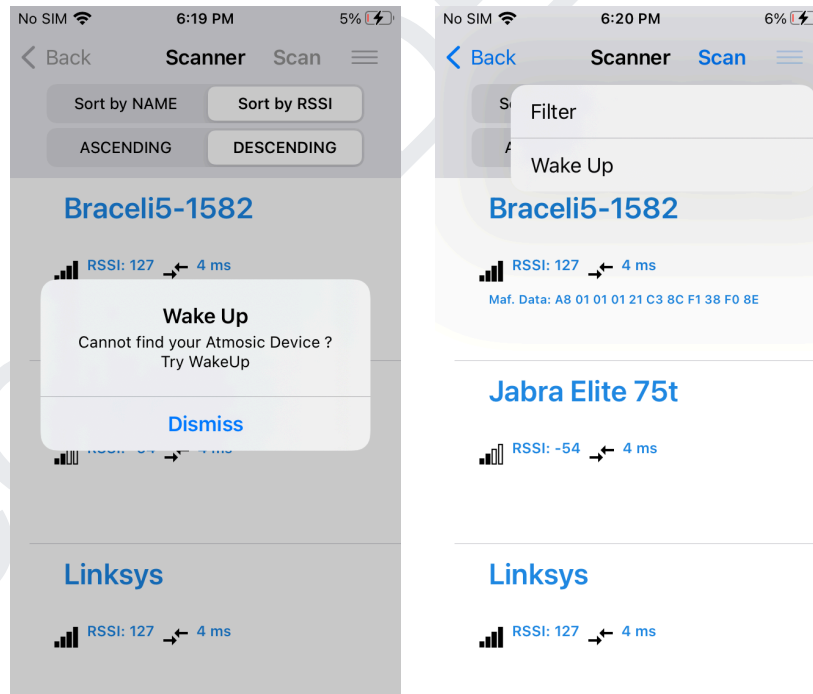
No SIM 6:19 PM 5%

Back Scanner Scan

Sort by NAME Sort by RSSI

ASCENDING DESCENDING

Braceli5-1582

RSSI: 127 4 ms

Wake Up

Cannot find your Atmosic Device ? Try WakeUp

Dismiss

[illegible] 4 ms

Linksys

RSSI: 127 4 ms

No SIM 6:20 PM 6%

Back Scanner Scan

So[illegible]

A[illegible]

Filter

Wake Up

Braceli5-1582

RSSI: 127 4 ms

Maf. Data: A8 01 01 01 21 C3 8C F1 38 F0 8E

Jabra Elite 75t

RSSI: -54 4 ms

Linksys

RSSI: 127 4 ms